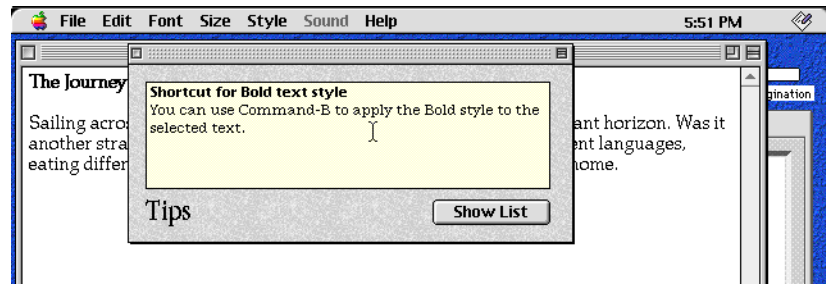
File Edit Font Size Style Sound Help

5:51 PM

The Journey

Sailing acro

another stra

eating differ

ant horizon. Was it

ent languages,

ome.

gination

Shortcut for Bold text style

You can use Command-B to apply the Bold style to the selected text.

Tips

Show List